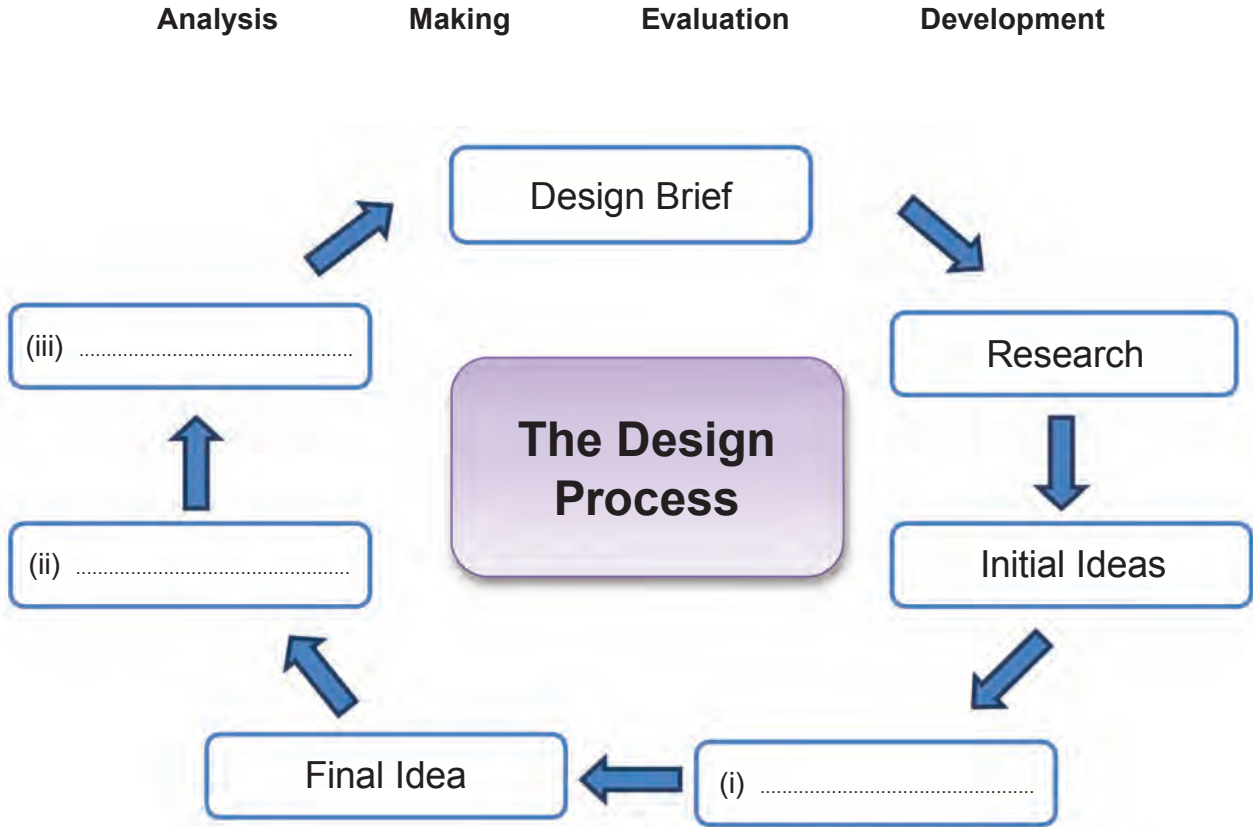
Analysis Making Evaluation Development

Design Brief

Research

Initial Ideas

(i) ..........................................

Final Idea

(ii) ..........................................

(iii) ..........................................

The Design Process